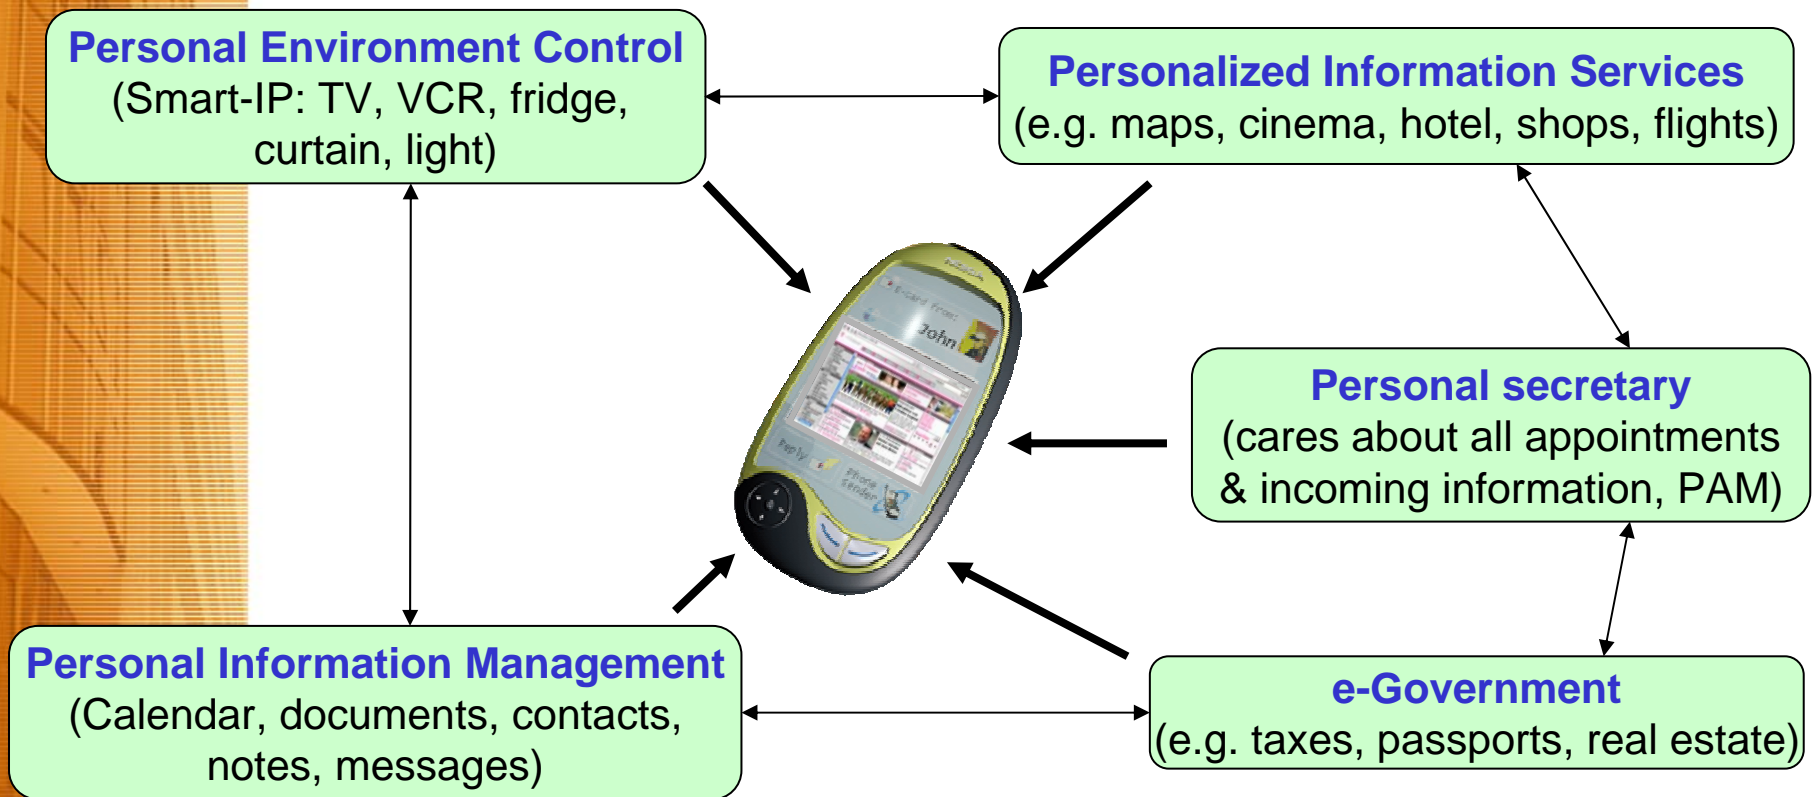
Personal Environment Control
(Smart-IP: TV, VCR, fridge, curtain, light)

Personalized Information Services
(e.g. maps, cinema, hotel, shops, flights)

NOKIA

E-card from:

John

Reply

Phone Sender

Personal secretary
(cares about all appointments & incoming information, PAM)

Personal Information Management
(Calendar, documents, contacts, notes, messages)

e-Government
(e.g. taxes, passports, real estate)